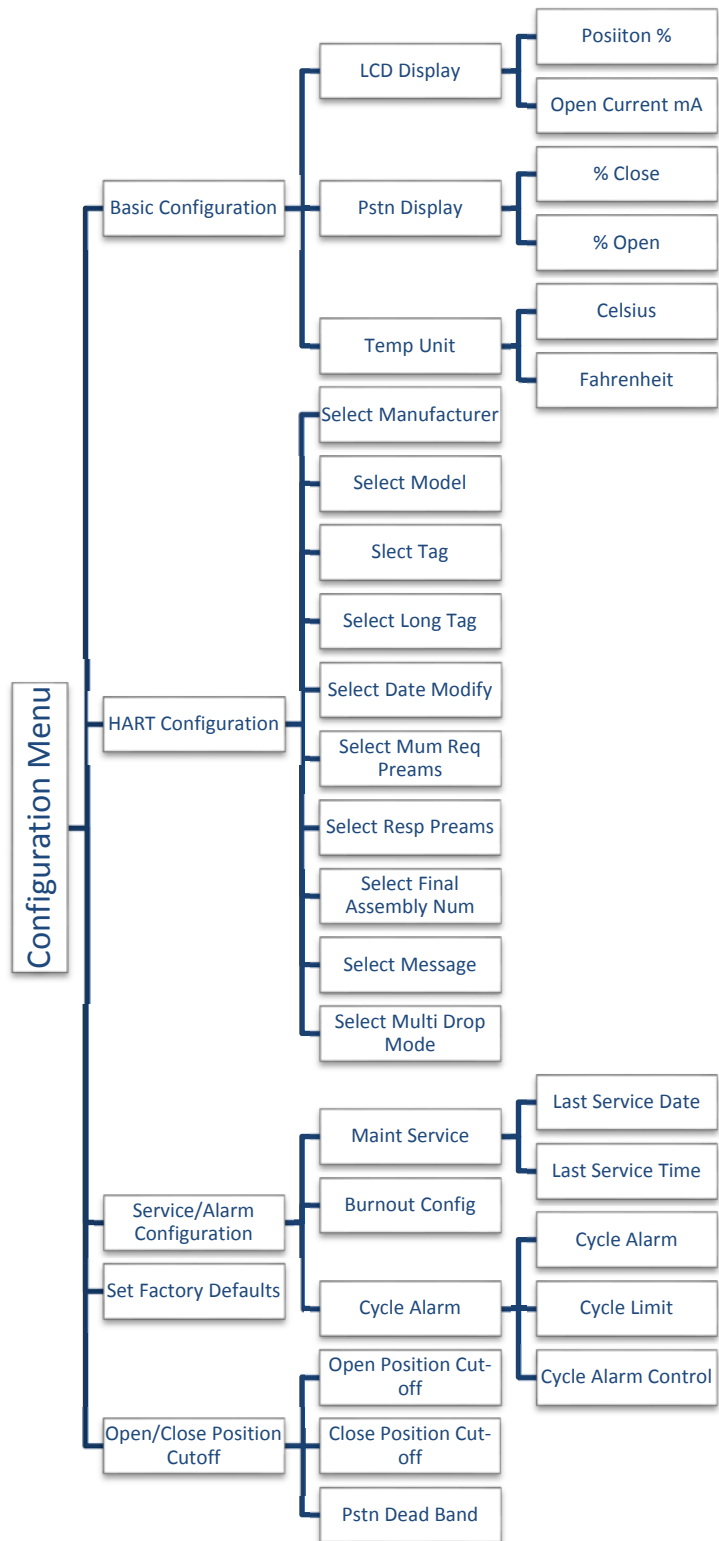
Configuration Menu

Basic Configuration

LCD Display

Posiiton %

Open Current mA

Pstn Display

% Close

% Open

Temp Unit

Celsius

Fahrenheit

HART Configuration

Select Manufacturer

Select Model

Slect Tag

Select Long Tag

Select Date Modify

Select Mum Req Preams

Select Resp Preams

Select Final Assembly Num

Select Message

Select Multi Drop Mode

Service/Alarm Configuration

Maint Service

Last Service Date

Last Service Time

Burnout Config

Cycle Alarm

Cycle Alarm

Cycle Limit

Cycle Alarm Control

Set Factory Defaults

Open/Close Position Cutoff

Open Position Cut-off

Close Position Cut-off

Pstn Dead Band